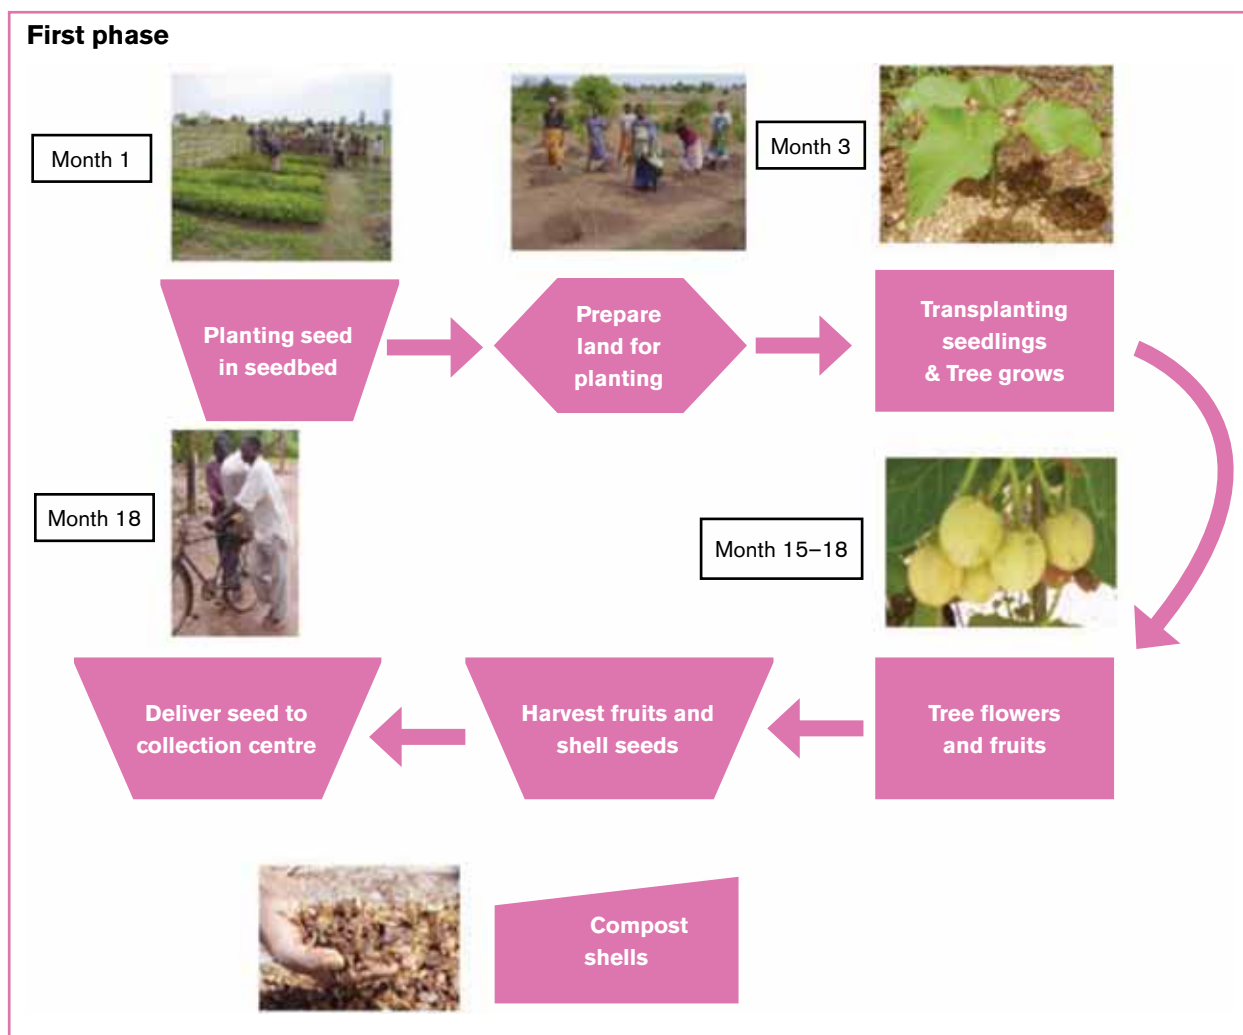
First phase

Month 1

Planting seed in seedbed

Prepare land for planting

Month 3

Transplanting seedlings & Tree grows

Month 18

Month 15–18

Tree flowers and fruits

Harvest fruits and shell seeds

Deliver seed to collection centre

Compost shells